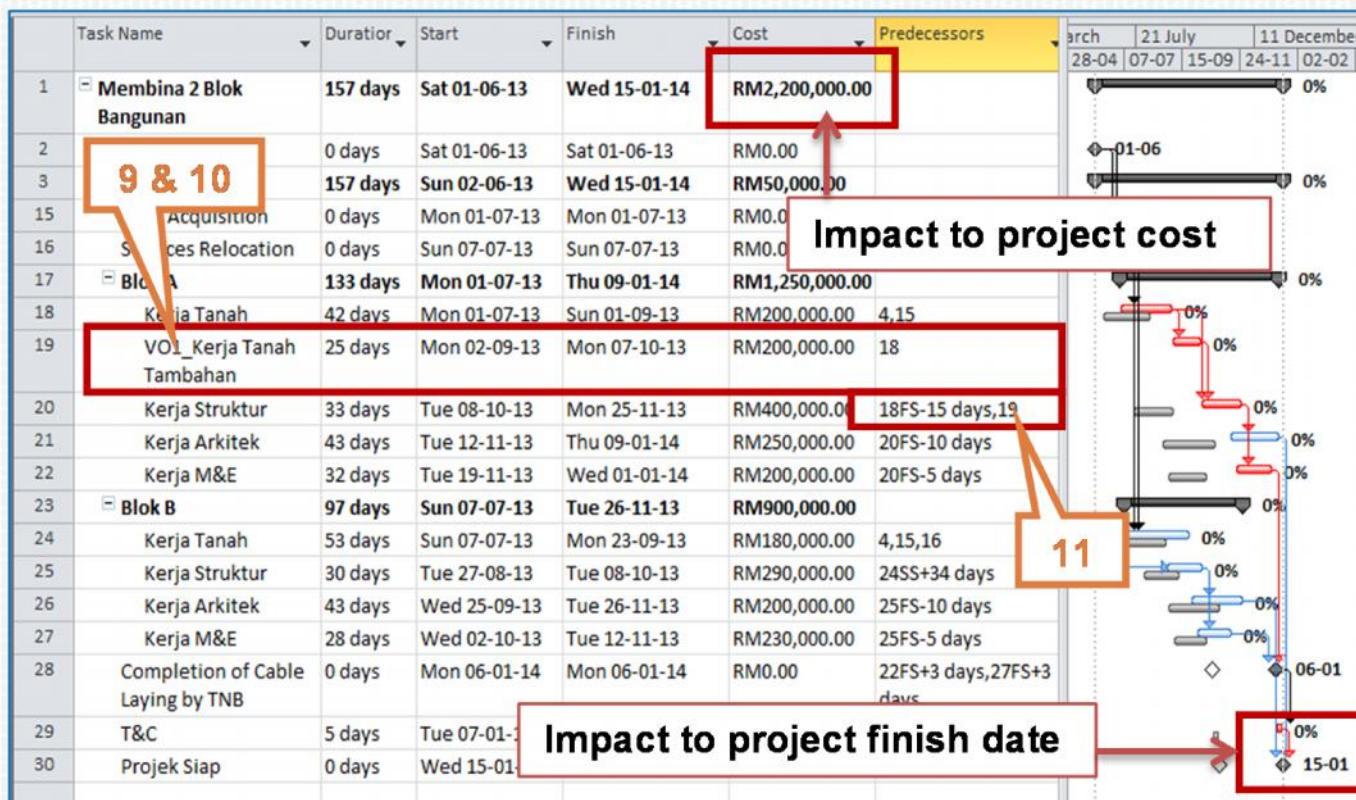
| | Task Name | Duration | Start | Finish | Cost | Predecessors |
|---|---|---|---|---|---|---|
| 1 | Membina 2 Blok Bangunan | 157 days | Sat 01-06-13 | Wed 15-01-14 | RM2,200,000.00 | |
| 2 | | 0 days | Sat 01-06-13 | Sat 01-06-13 | RM0.00 | |
| 3 | | 157 days | Sun 02-06-13 | Wed 15-01-14 | RM50,000.00 | |
| 15 | Acquisition | 0 days | Mon 01-07-13 | Mon 01-07-13 | RM0.0 | |
| 16 | S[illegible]ces Relocation | 0 days | Sun 07-07-13 | Sun 07-07-13 | RM0.0 | |
| 17 | Blo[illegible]A | 133 days | Mon 01-07-13 | Thu 09-01-14 | RM1,250,000.00 | |
| 18 | Kerja Tanah | 42 days | Mon 01-07-13 | Sun 01-09-13 | RM200,000.00 | 4,15 |
| 19 | VO1_Kerja Tanah Tambahan | 25 days | Mon 02-09-13 | Mon 07-10-13 | RM200,000.00 | 18 |
| 20 | Kerja Struktur | 33 days | Tue 08-10-13 | Mon 25-11-13 | RM400,000.00 | 18FS-15 days,19 |
| 21 | Kerja Arkitek | 43 days | Tue 12-11-13 | Thu 09-01-14 | RM250,000.00 | 20FS-10 days |
| 22 | Kerja M&E | 32 days | Tue 19-11-13 | Wed 01-01-14 | RM200,000.00 | 20FS-5 days |
| 23 | Blok B | 97 days | Sun 07-07-13 | Tue 26-11-13 | RM900,000.00 | |
| 24 | Kerja Tanah | 53 days | Sun 07-07-13 | Mon 23-09-13 | RM180,000.00 | 4,15,16 |
| 25 | Kerja Struktur | 30 days | Tue 27-08-13 | Tue 08-10-13 | RM290,000.00 | 24SS+34 days |
| 26 | Kerja Arkitek | 43 days | Wed 25-09-13 | Tue 26-11-13 | RM200,000.00 | 25FS-10 days |
| 27 | Kerja M&E | 28 days | Wed 02-10-13 | Tue 12-11-13 | RM230,000.00 | 25FS-5 days |
| 28 | Completion of Cable Laying by TNB | 0 days | Mon 06-01-14 | Mon 06-01-14 | RM0.00 | 22FS+3 days,27FS+3 days |
| 29 | T&C | 5 days | Tue 07-01-1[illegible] | | | |
| 30 | Projek Siap | 0 days | Wed 15-01-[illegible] | | | |

arch | 21 July | 11 December
28-04 | 07-07 | 15-09 | 24-11 | 02-02

0% 01-06 0% 0% 0% 0% 0% 0% 0% 0% 0% 0% 0% 0% 06-01 0% 15-01

9 & 10

Impact to project cost

11

Impact to project finish date